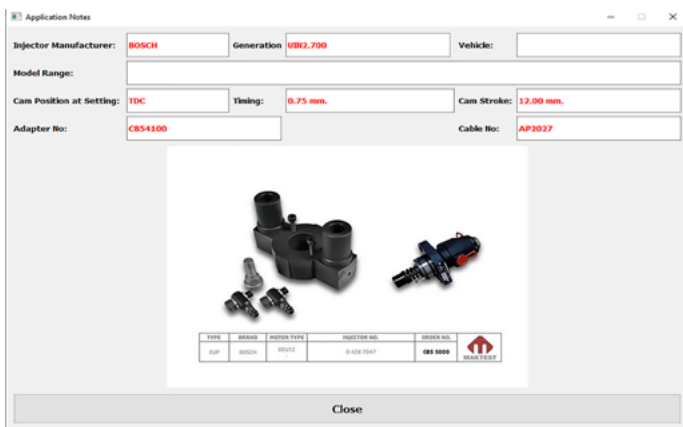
Application Notes

Injector Manufacturer: BOSCH
Generation UIN2.700
Vehicle:

Model Range:

Cam Position at Setting: TDC
Timing: 0.75 mm.
Cam Stroke: 12.00 mm.

Adapter No: CB54100
Cable No: AP2027

| TYPE | BRAND | MOTOR TYPE | INJECTOR NO. | ORDER NO. |
|---|---|---|---|---|
| EUP | BOSCH | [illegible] | 0 428 7047 | CBS 5000 |

MAKTEST

Close